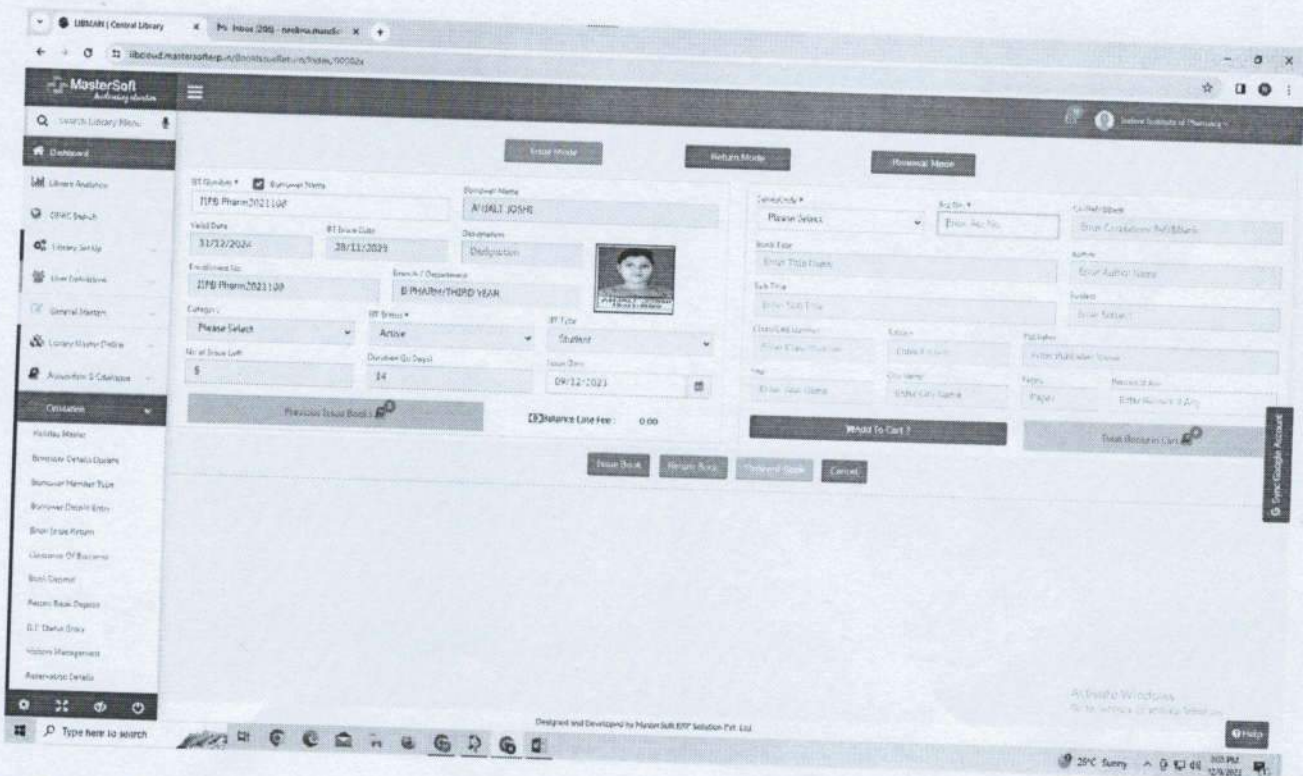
LIBMAN | Central Library
Inbox (206) - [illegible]
libcloud.mastersofterp.in/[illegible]

MasterSoft

Search Library Menu
Dashboard
Library Analytics
OPAC Search
Library Set Up
User Definitions
General Masters
Library Master Online
Acquisition & Cataloguing
Circulation
Holiday Master
Borrower Details Update
Borrower Member Type
Borrower Details Entry
Book Issue Return
Clearance Of Borrower
Book Deposit
Recent Book Deposit
B.T. Status Entry
Visitors Management
Reservation Details

Indore Institute of Pharmacy

Issue Mode
Return Mode
Renewal Mode

BT Number * Borrower Name
IIPB Pharm2021108
Borrower Name
ANJALI JOSHI
Valid Date
31/12/2024
BT Issue Date
28/11/2023
Designation
Designation
Enrollment No
IIPB Pharm2021108
Branch / Department
B PHARM/THIRD YEAR
Category
Please Select
BT Status *
Active
BT Type
Student
No of Issue Left
5
Duration (In Days)
14
Issue Date
09/12/2023
Previous Issue Books
Balance Late Fee : 0.00

Criteria Code *
Please Select
Acc No. *
Enter Acc No.
Call No/Barcode
Enter Call No/Barcode
Book Title
Enter Title Name
Author
Enter Author Name
Sub Title
Enter Sub Title
Subject
Enter Subject
Class/Call Number
Enter Class Number
Edition
Enter Edition
Publisher
Enter Publisher Name
Year
Enter Year Name
City Name
Enter City Name
Pages
Pages
Remark If Any
Enter Remark If Any
Add To Cart ?
Book Return In Cart

Issue Book
Return Book
Renewal Book
Cancel

Sync Google Account

Designed and Developed by MasterSoft ERP Solution Pvt. Ltd.

Activate Windows
Go to Settings to activate Windows.

Help

Type here to search
29°C Sunny
3:03 PM
12/9/2023